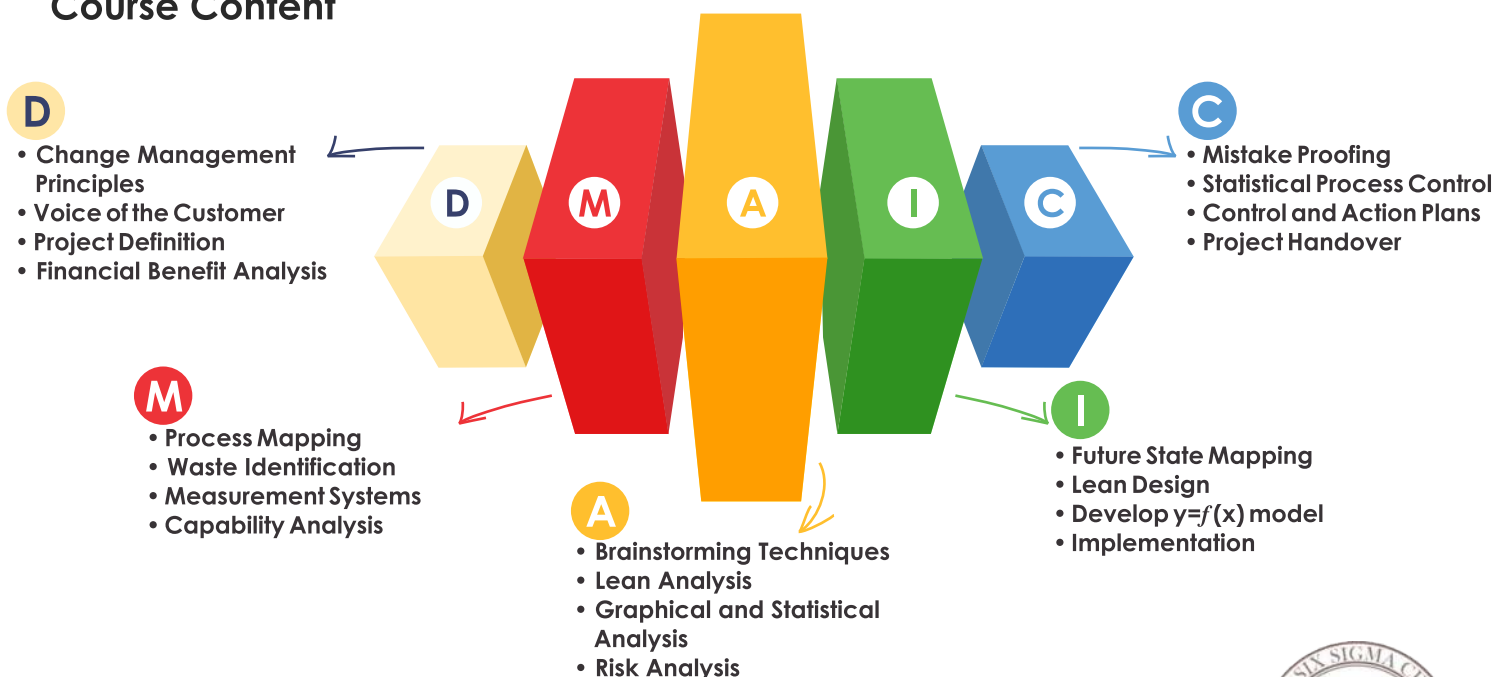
Course Content

D

D M A I C

• Change Management Principles
• Voice of the Customer
• Project Definition
• Financial Benefit Analysis

C

• Mistake Proofing
• Statistical Process Control
• Control and Action Plans
• Project Handover

M

• Process Mapping
• Waste Identification
• Measurement Systems
• Capability Analysis

I

• Future State Mapping
• Lean Design
• Develop y=$f$(x) model
• Implementation

A

• Brainstorming Techniques
• Lean Analysis
• Graphical and Statistical Analysis
• Risk Analysis

SIX SIGMA C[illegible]